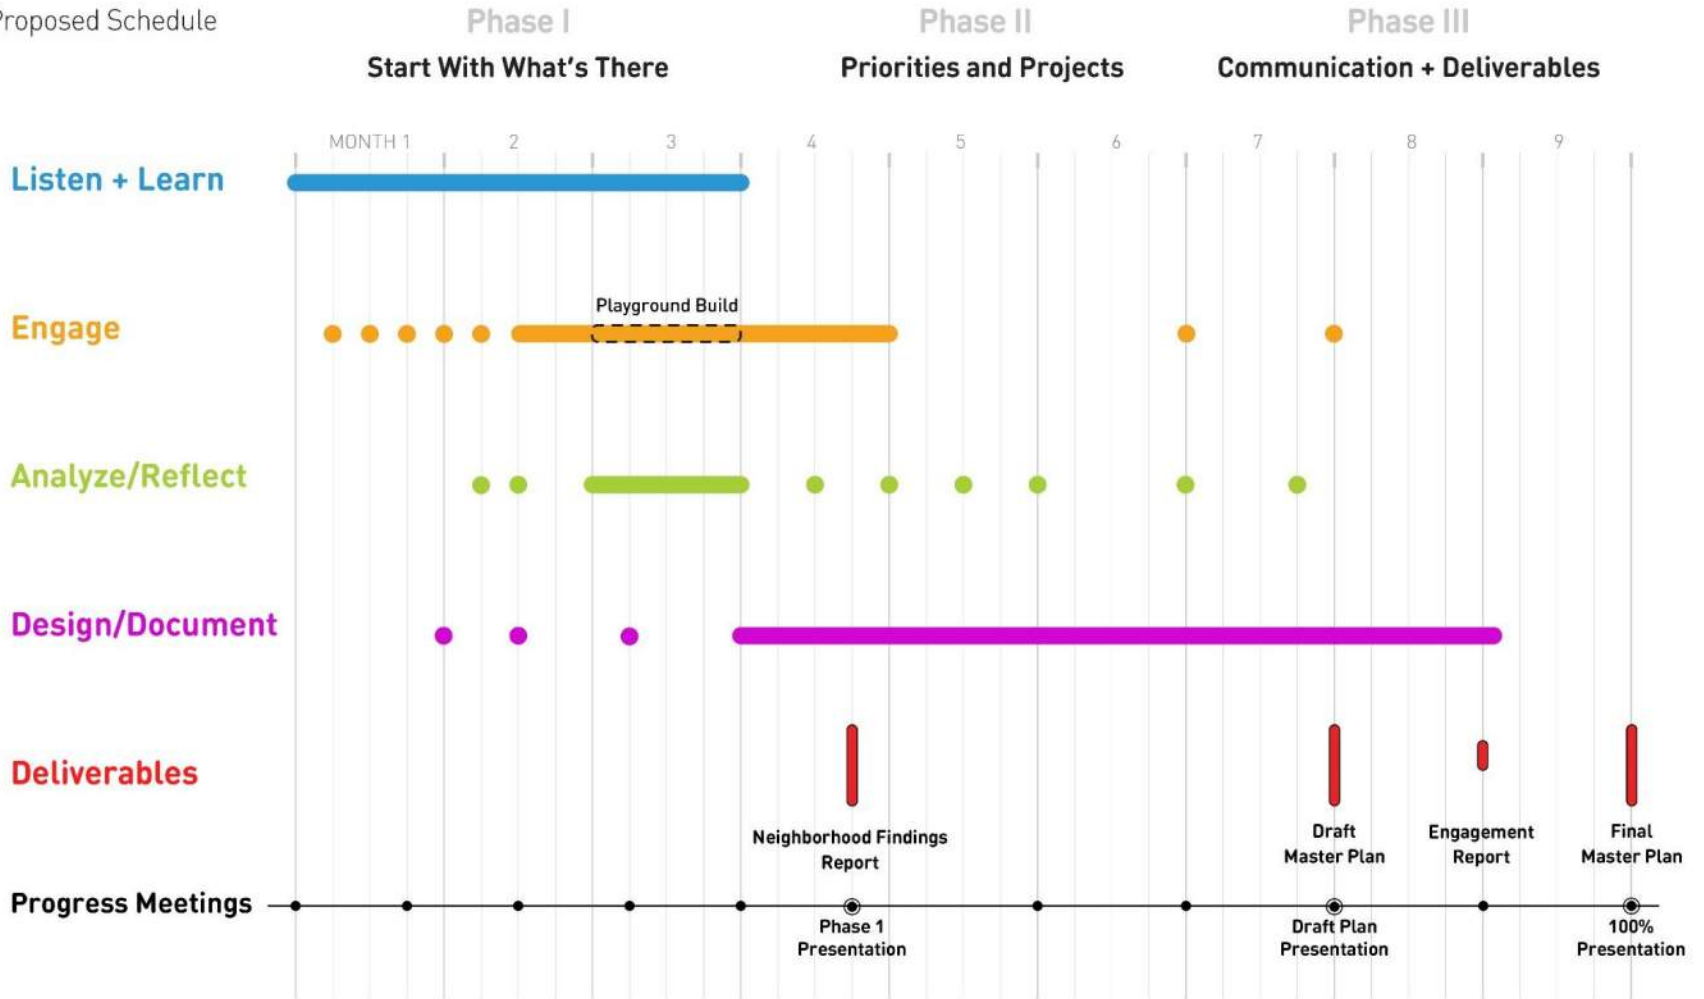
Proposed Schedule

Phase I
Start With What's There

Phase II
Priorities and Projects

Phase III
Communication + Deliverables

MONTH 1 2 3 4 5 6 7 8 9

Listen + Learn

Engage

Playground Build

Analyze/Reflect

Design/Document

Deliverables

Neighborhood Findings Report

Draft Master Plan

Engagement Report

Final Master Plan

Progress Meetings

Phase 1 Presentation

Draft Plan Presentation

100% Presentation